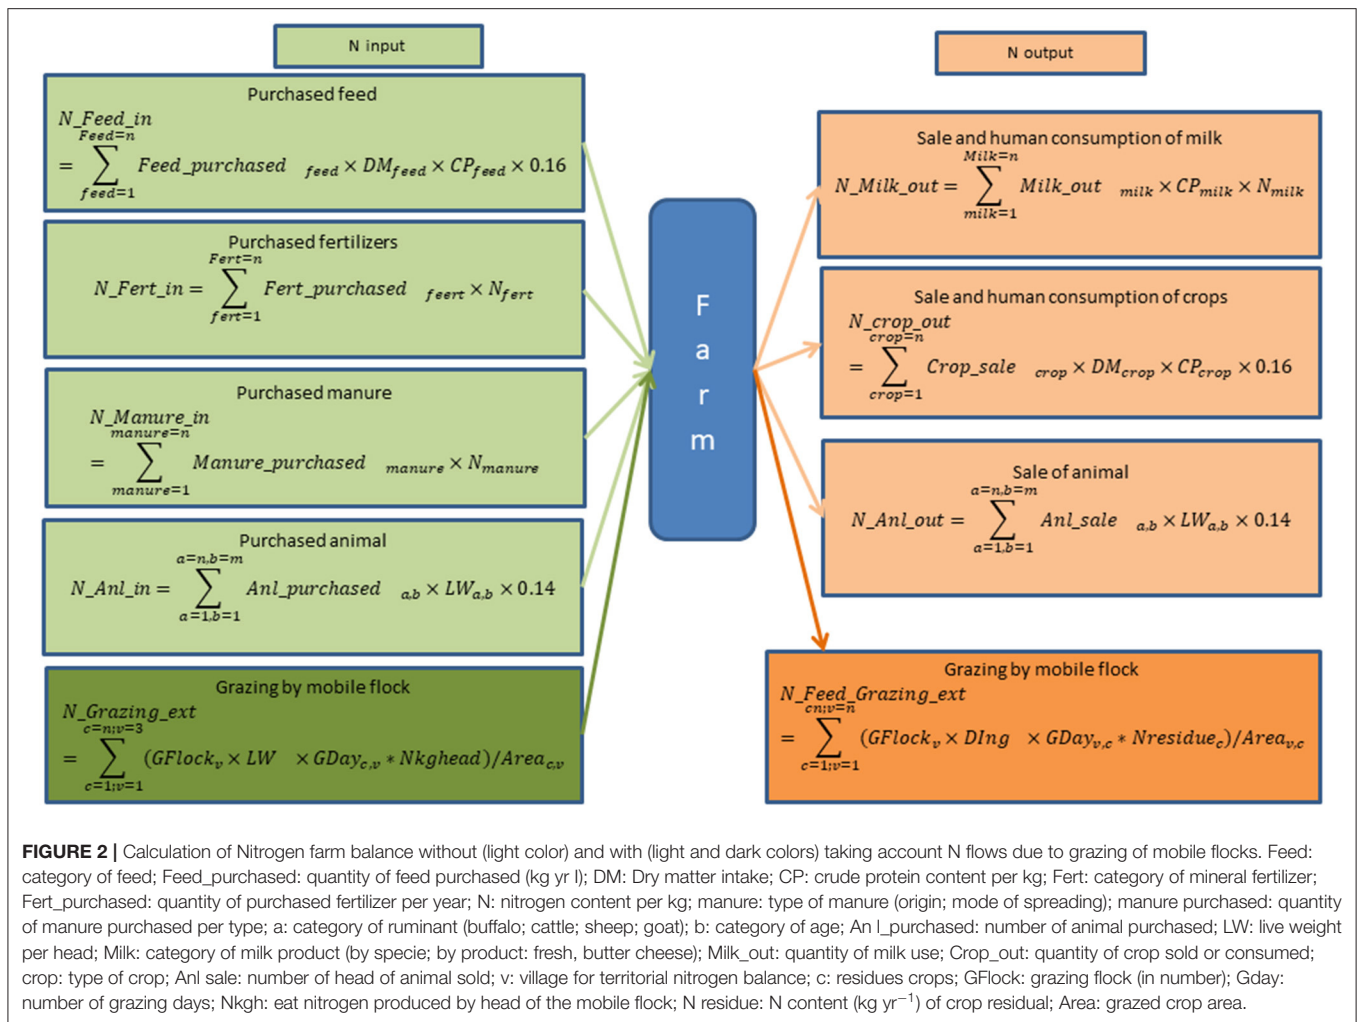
N input

Purchased feed

$N\_Feed\_in = \sum_{feed=1}^{Feed=n} Feed\_purchased_{feed} \times DM_{feed} \times CP_{feed} \times 0.16$

Purchased fertilizers

$N\_Fert\_in = \sum_{fert=1}^{Fert=n} Fert\_purchased_{feert} \times N_{fert}$

Purchased manure

$N\_Manure\_in = \sum_{manure=1}^{manure=n} Manure\_purchased_{manure} \times N_{manure}$

Purchased animal

$N\_Anl\_in = \sum_{a=1,b=1}^{a=n,b=m} Anl\_purchased_{a,b} \times LW_{a,b} \times 0.14$

Grazing by mobile flock

$N\_Grazing\_ext = \sum_{c=1;v=1}^{c=n;v=3} (GFlock_v \times LW \times GDay_{c,v} * Nkghead)/Area_{c,v}$

F a r m

N output

Sale and human consumption of milk

$N\_Milk\_out = \sum_{milk=1}^{Milk=n} Milk\_out_{milk} \times CP_{milk} \times N_{milk}$

Sale and human consumption of crops

$N\_crop\_out = \sum_{crop=1}^{crop=n} Crop\_sale_{crop} \times DM_{crop} \times CP_{crop} \times 0.16$

Sale of animal

$N\_Anl\_out = \sum_{a=1,b=1}^{a=n,b=m} Anl\_sale_{a,b} \times LW_{a,b} \times 0.14$

Grazing by mobile flock

$N\_Feed\_Grazing\_ext = \sum_{c=1;v=1}^{cn;v=n} (GFlock_v \times DIng \times GDay_{v,c} * Nresidue_c)/Area_{v,c}$

FIGURE 2 | Calculation of Nitrogen farm balance without (light color) and with (light and dark colors) taking account N flows due to grazing of mobile flocks. Feed: category of feed; Feed_purchased: quantity of feed purchased (kg yr l); DM: Dry matter intake; CP: crude protein content per kg; Fert: category of mineral fertilizer; Fert_purchased: quantity of purchased fertilizer per year; N: nitrogen content per kg; manure: type of manure (origin; mode of spreading); manure purchased: quantity of manure purchased per type; a: category of ruminant (buffalo; cattle; sheep; goat); b: category of age; An l_purchased: number of animal purchased; LW: live weight per head; Milk: category of milk product (by specie; by product: fresh, butter cheese); Milk_out: quantity of milk use; Crop_out: quantity of crop sold or consumed; crop: type of crop; Anl sale: number of head of animal sold; v: village for territorial nitrogen balance; c: residues crops; GFlock: grazing flock (in number); Gday: number of grazing days; Nkgh: eat nitrogen produced by head of the mobile flock; N residue: N content (kg $yr^{-1}$) of crop residual; Area: grazed crop area.